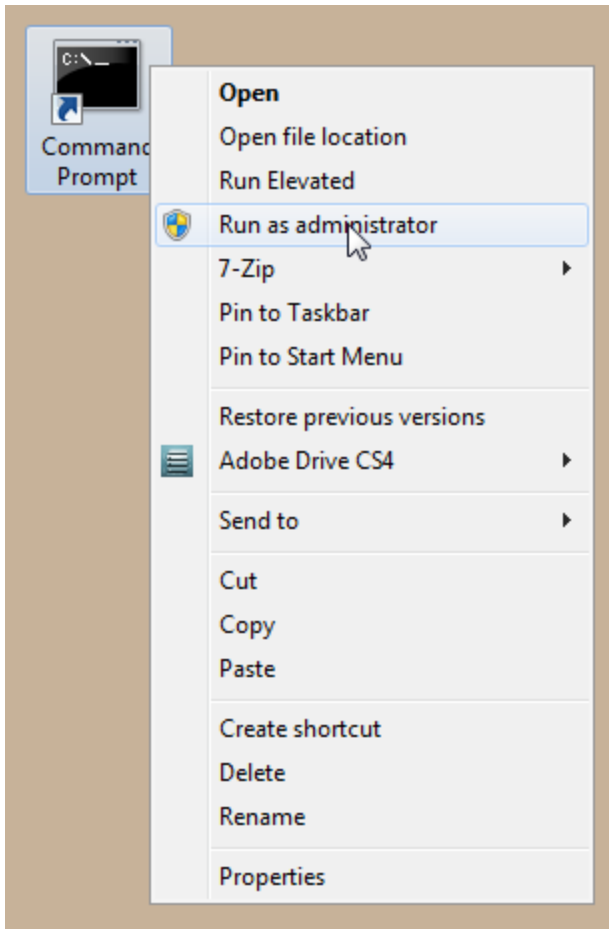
C:\_

Command Prompt

Open
Open file location
Run Elevated
Run as administrator
7-Zip
Pin to Taskbar
Pin to Start Menu

Restore previous versions
Adobe Drive CS4

Send to

Cut
Copy
Paste

Create shortcut
Delete
Rename

Properties